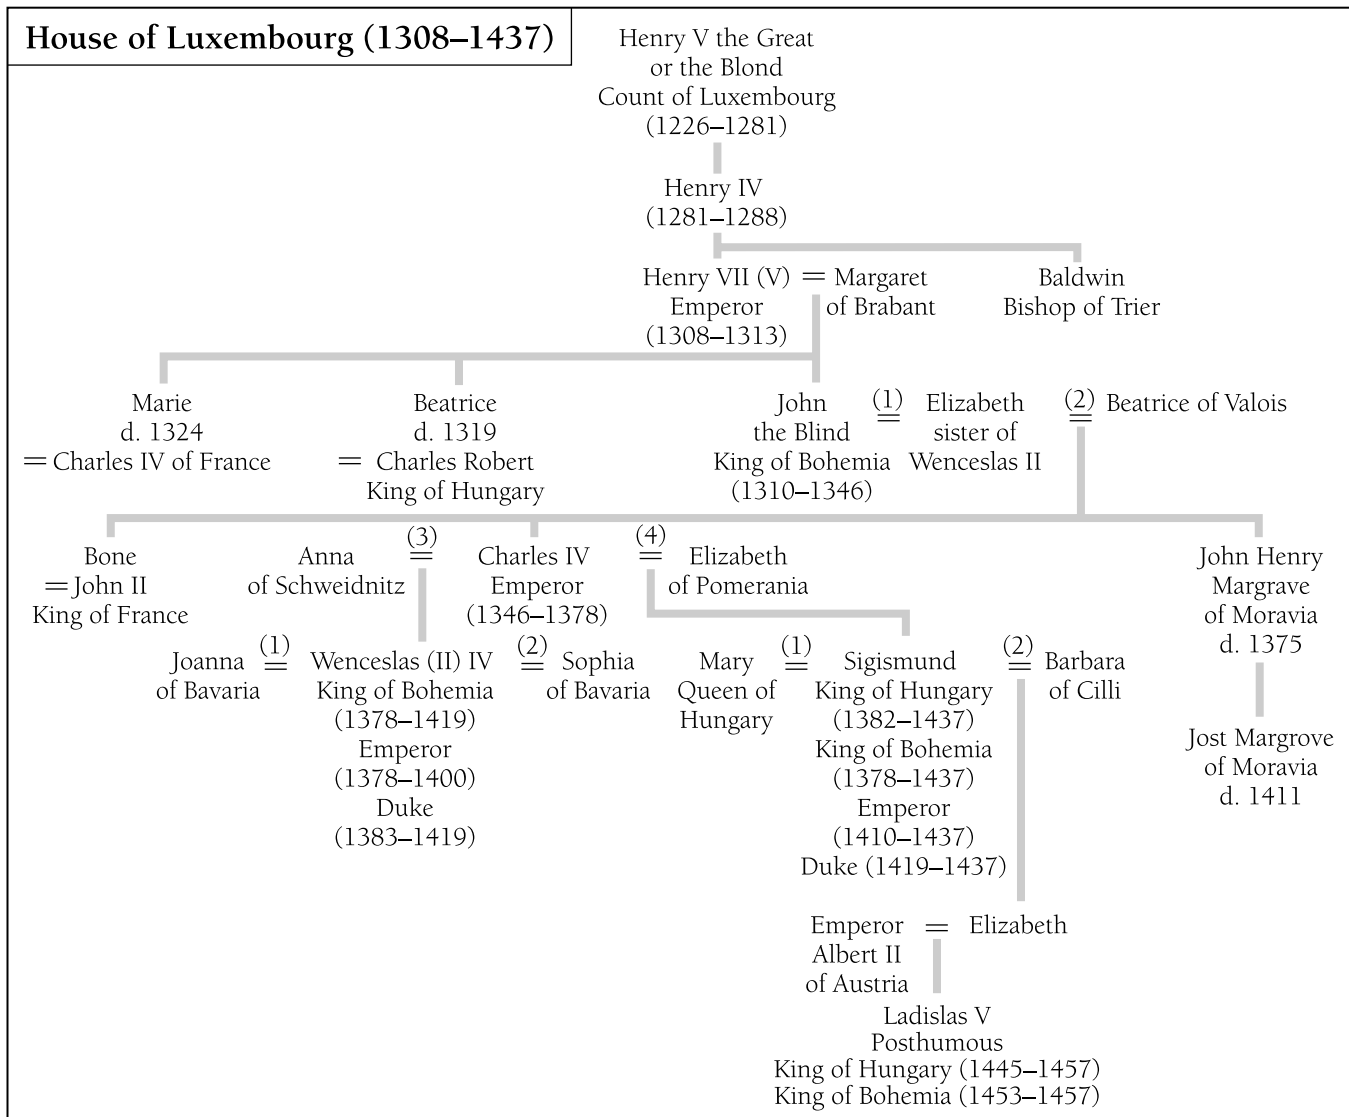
House of Luxembourg (1308–1437)

Henry V the Great
or the Blond
Count of Luxembourg
(1226–1281)

Henry IV
(1281–1288)

Henry VII (V) = Margaret
Emperor of Brabant
(1308–1313)

Baldwin
Bishop of Trier

Marie
d. 1324
= Charles IV of France

Beatrice
d. 1319
= Charles Robert
King of Hungary

John
the Blind
King of Bohemia
(1310–1346)

(1) = Elizabeth
sister of
Wenceslas II

(2) = Beatrice of Valois

Bone
= John II
King of France

Anna
of Schweidnitz

(3) =

Charles IV
Emperor
(1346–1378)

(4) = Elizabeth
of Pomerania

John Henry
Margrave
of Moravia
d. 1375

Joanna
of Bavaria

(1) =

Wenceslas (II) IV
King of Bohemia
(1378–1419)
Emperor
(1378–1400)
Duke
(1383–1419)

(2) = Sophia
of Bavaria

Mary
Queen of
Hungary

(1) =

Sigismund
King of Hungary
(1382–1437)
King of Bohemia
(1378–1437)
Emperor
(1410–1437)
Duke (1419–1437)

(2) = Barbara
of Cilli

Jost Margrove
of Moravia
d. 1411

Emperor
Albert II
of Austria
= Elizabeth

Ladislas V
Posthumous
King of Hungary (1445–1457)
King of Bohemia (1453–1457)